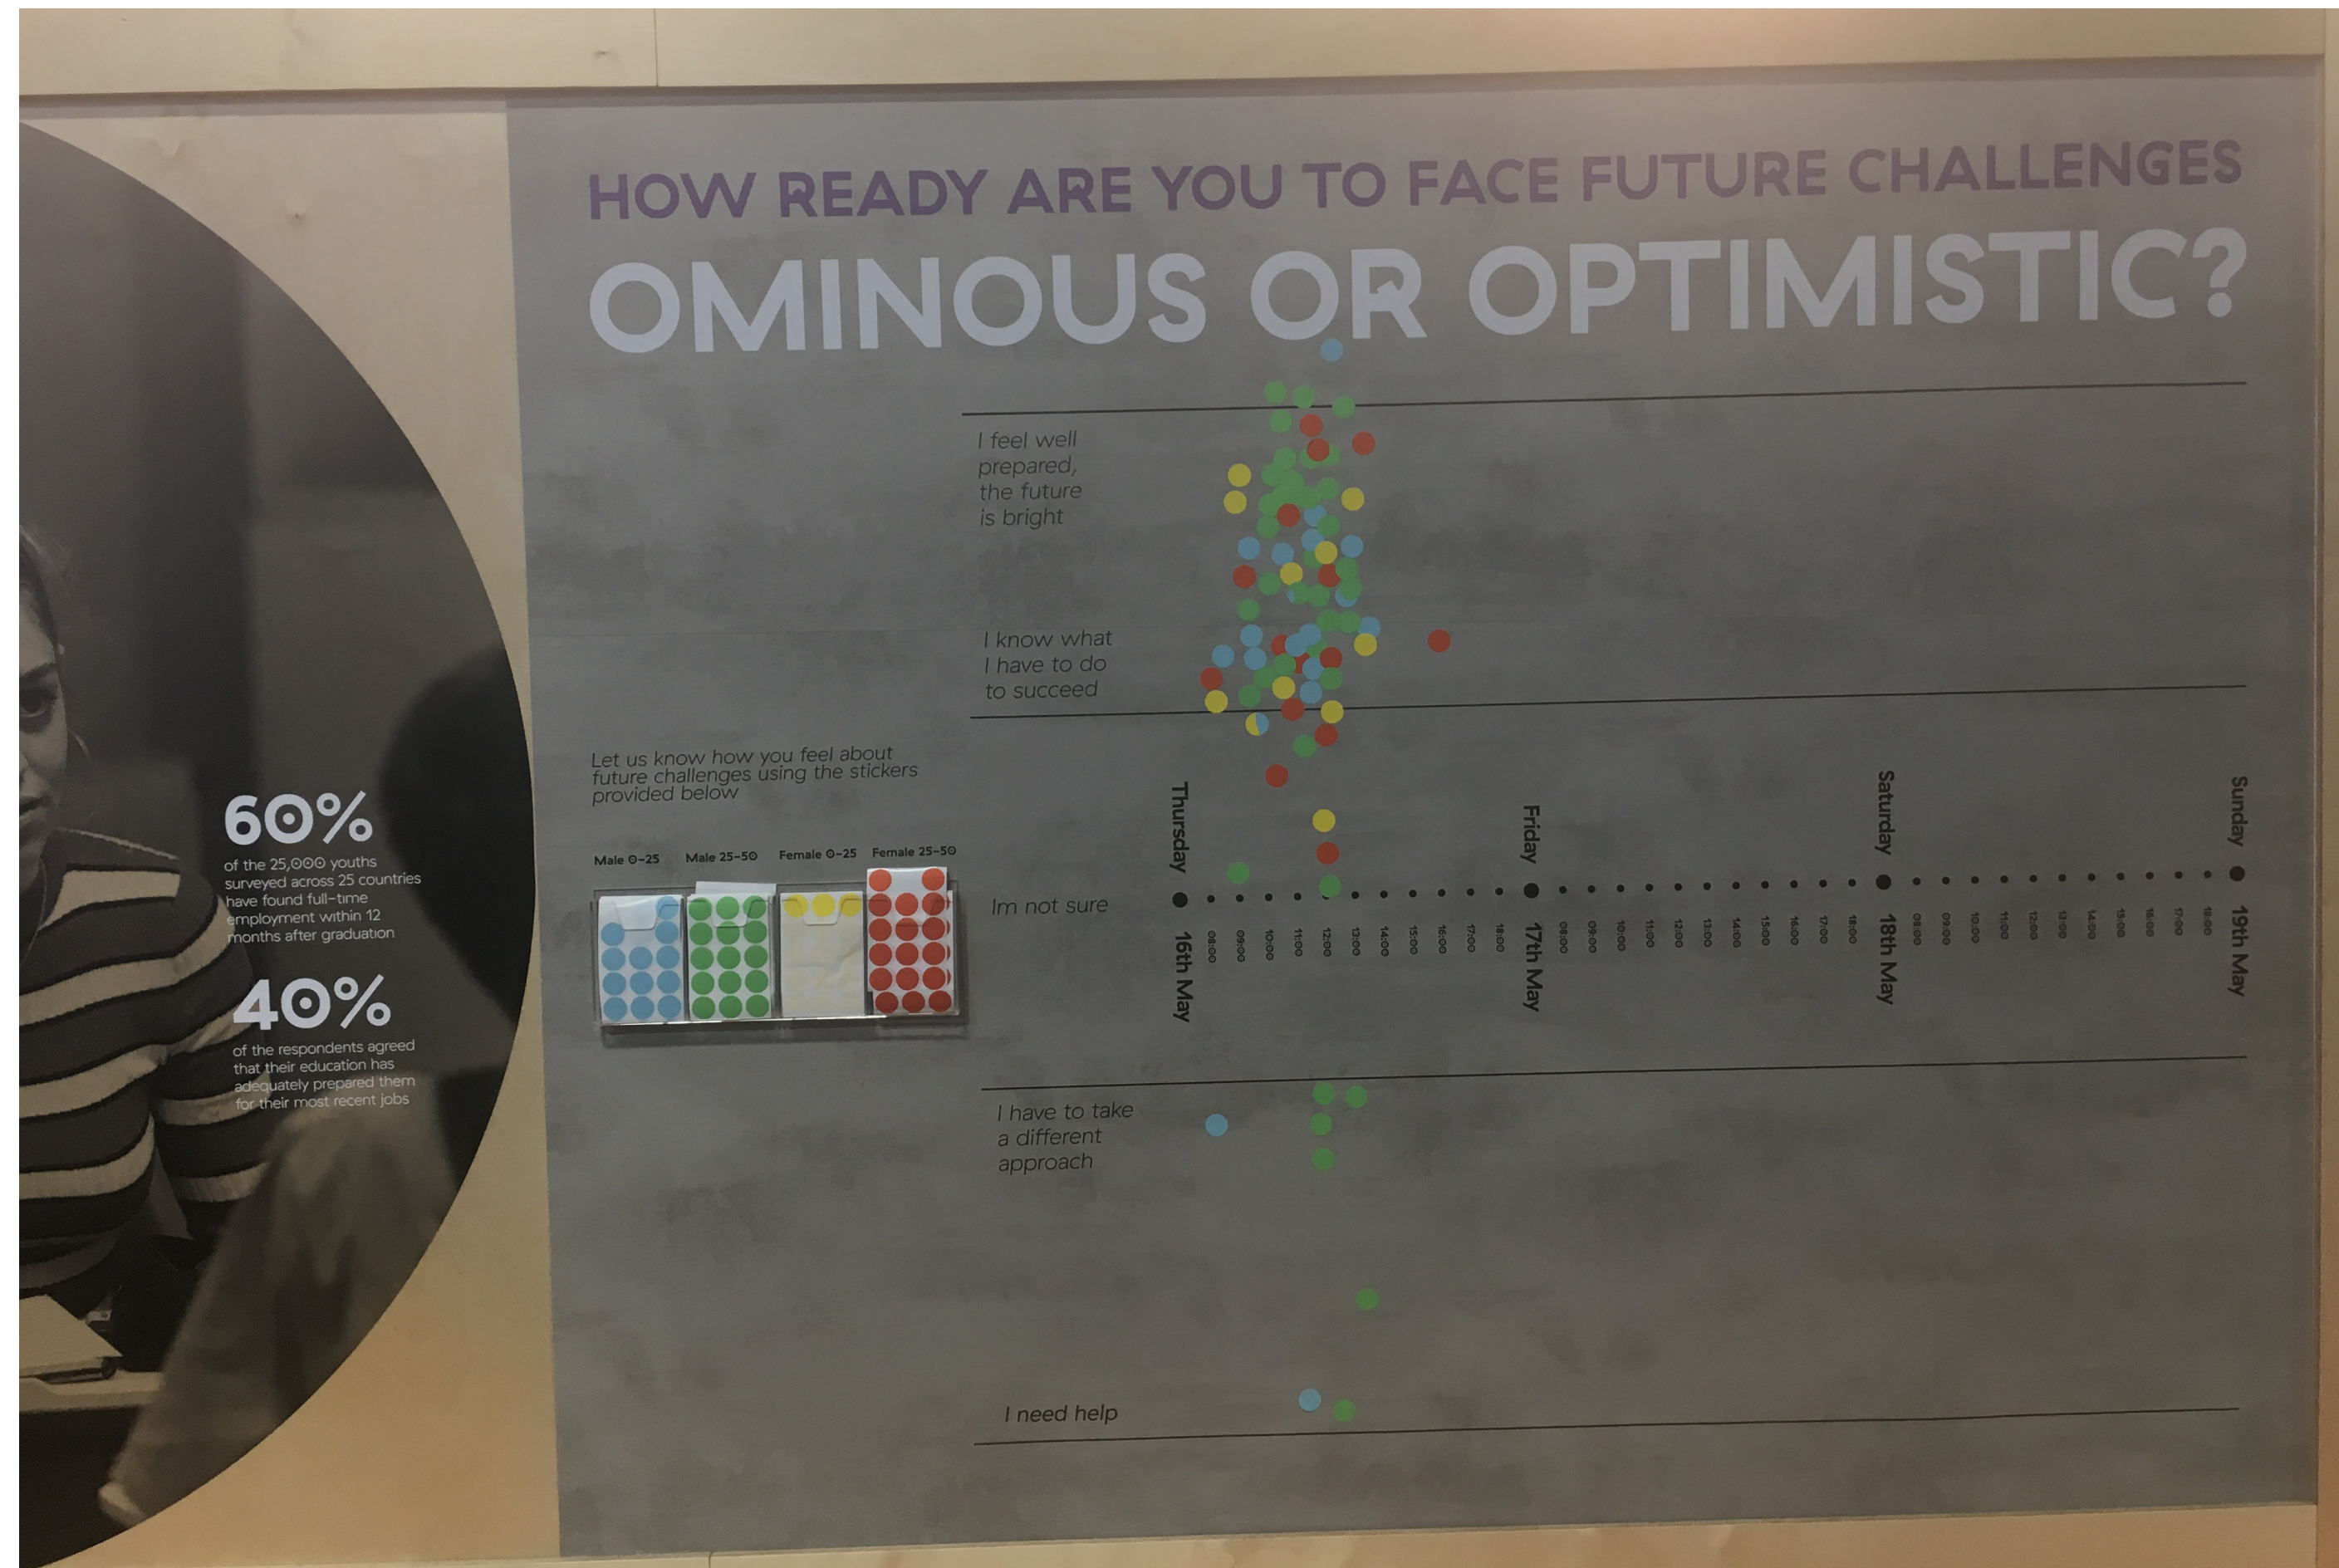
60%
of the 25,000 youths surveyed across 25 countries have found full-time employment within 12 months after graduation

40%
of the respondents agreed that their education has adequately prepared them for their most recent jobs

HOW READY ARE YOU TO FACE FUTURE CHALLENGES
OMINOUS OR OPTIMISTIC?

I feel well prepared, the future is bright

I know what I have to do to succeed

Let us know how you feel about future challenges using the stickers provided below

Male 0–25 Male 25–50 Female 0–25 Female 25–50

Im not sure

Thursday 16th May
08:00 09:00 10:00 11:00 12:00 13:00 14:00 15:00 16:00 17:00 18:00
Friday 17th May
08:00 09:00 10:00 11:00 12:00 13:00 14:00 15:00 16:00 17:00 18:00
Saturday 18th May
08:00 09:00 10:00 11:00 12:00 13:00 14:00 15:00 16:00 17:00 18:00
Sunday 19th May

I have to take a different approach

I need help